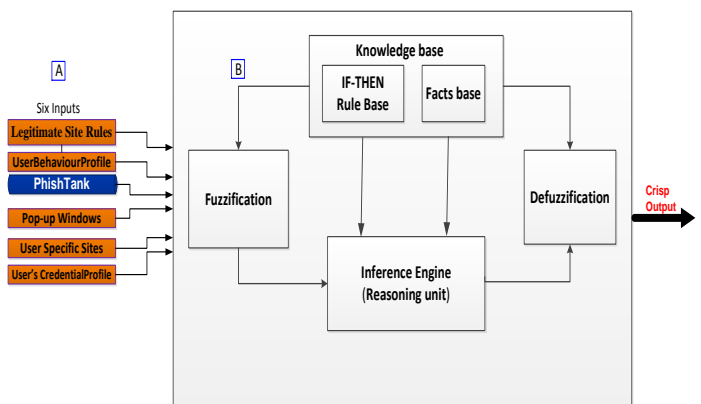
A

Six Inputs

Legitimate Site Rules

UserBehaviourProfile

PhishTank

Pop-up Windows

User Specific Sites

User's CredentialProfile

B

Knowledge base

IF-THEN Rule Base

Facts base

Fuzzification

Defuzzification

Inference Engine (Reasoning unit)

Crisp Output